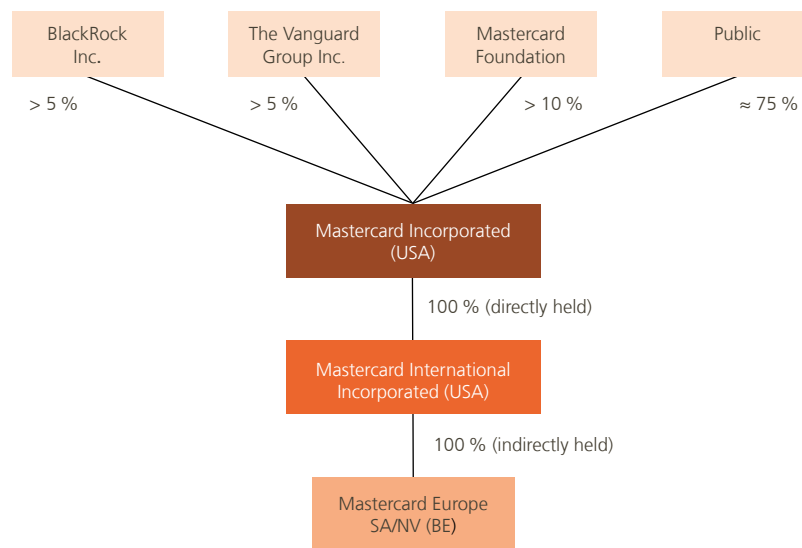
BlackRock Inc.

The Vanguard Group Inc.

Mastercard Foundation

Public

> 5 %

> 5 %

> 10 %

≈ 75 %

Mastercard Incorporated (USA)

100 % (directly held)

Mastercard International Incorporated (USA)

100 % (indirectly held)

Mastercard Europe SA/NV (BE)